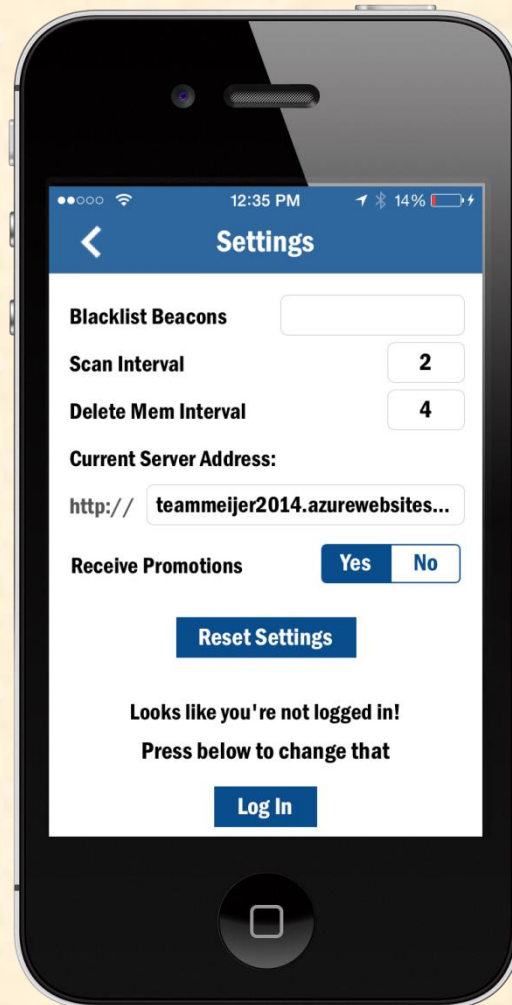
●●○○○ 12:35 PM 14%

Settings

Blacklist Beacons

Scan Interval 2

Delete Mem Interval 4

Current Server Address:

http:// teammeijer2014.azurewebsites...

Receive Promotions Yes No

Reset Settings

Looks like you're not logged in!

Press below to change that

Log In